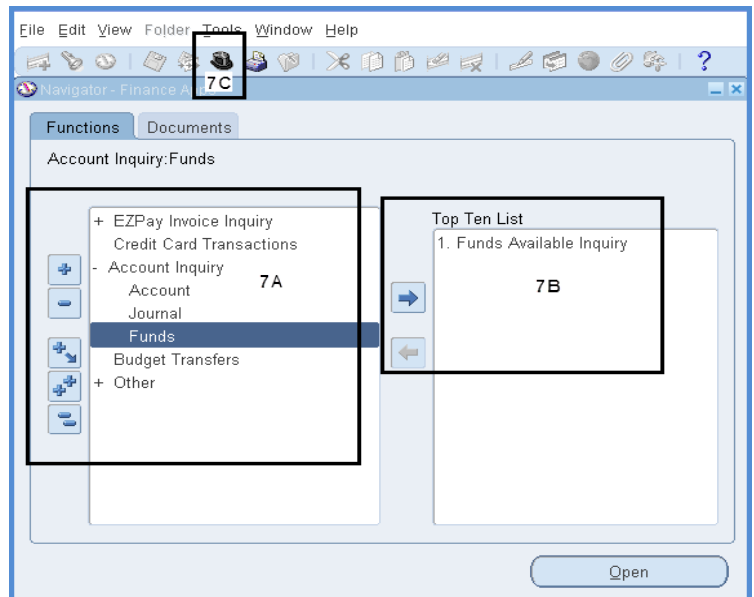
File Edit View Folder Tools Window Help

7C

Navigator - Finance A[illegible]

Functions Documents

Account Inquiry:Funds

+ EZPay Invoice Inquiry
Credit Card Transactions
- Account Inquiry
Account
Journal
Funds
Budget Transfers
+ Other

7A

Top Ten List
1. Funds Available Inquiry

7B

Open